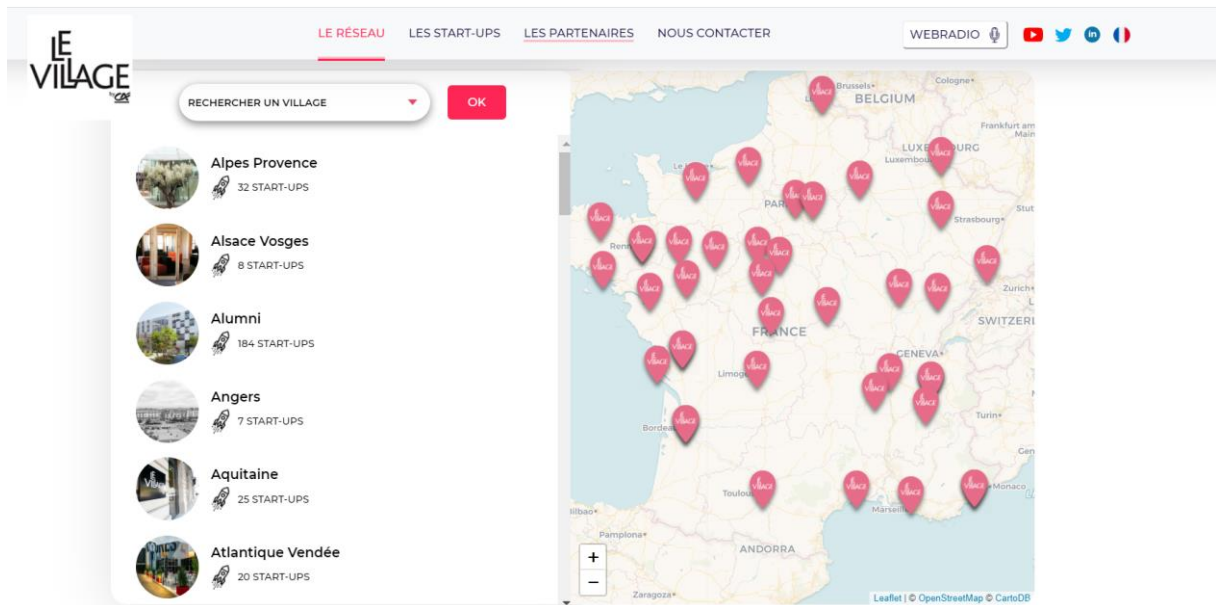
LE VILLAGE by CA

LE RÉSEAU LES START-UPS LES PARTENAIRES NOUS CONTACTER

WEBRADIO

RECHERCHER UN VILLAGE

OK

Alpes Provence
32 START-UPS

Alsace Vosges
8 START-UPS

Alumni
184 START-UPS

Angers
7 START-UPS

Aquitaine
25 START-UPS

Atlantique Vendée
20 START-UPS

Brussels
BELGIUM
Cologne
Frankfurt am Main
Luxembourg
LUXEMBOURG
Le Havre
PARIS
Strasbourg
Rennes
Zurich
FRANCE
SWITZERLAND
GENEVA
Limoges
Turin
Bordeaux
Genoa
Toulouse
Monaco
Marseille
Bilbao
Pamplona
ANDORRA
Zaragoza

+
−

Leaflet | © OpenStreetMap © CartoDB